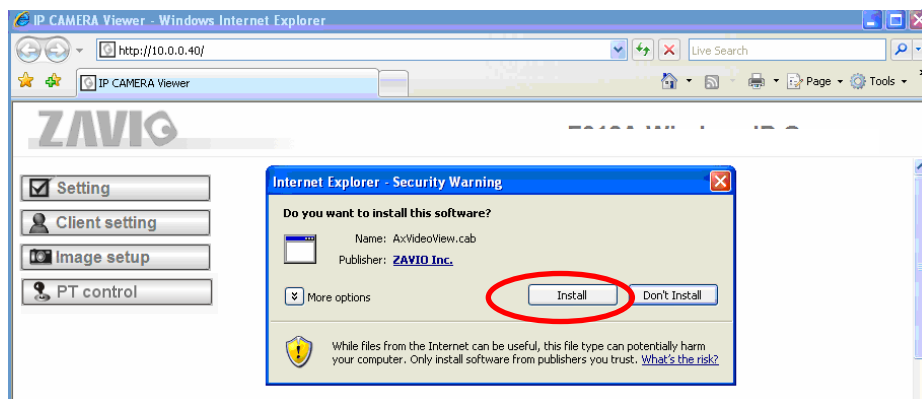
IP CAMERA Viewer - Windows Internet Explorer

http://10.0.0.40/

Live Search

IP CAMERA Viewer

Page ▾ Tools ▾

ZAVIO

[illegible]

Setting

Client setting

Image setup

PT control

Internet Explorer - Security Warning

Do you want to install this software?

Name: AxVideoView.cab

Publisher: ZAVIO Inc.

More options

Install

Don't Install

While files from the Internet can be useful, this file type can potentially harm your computer. Only install software from publishers you trust. What's the risk?